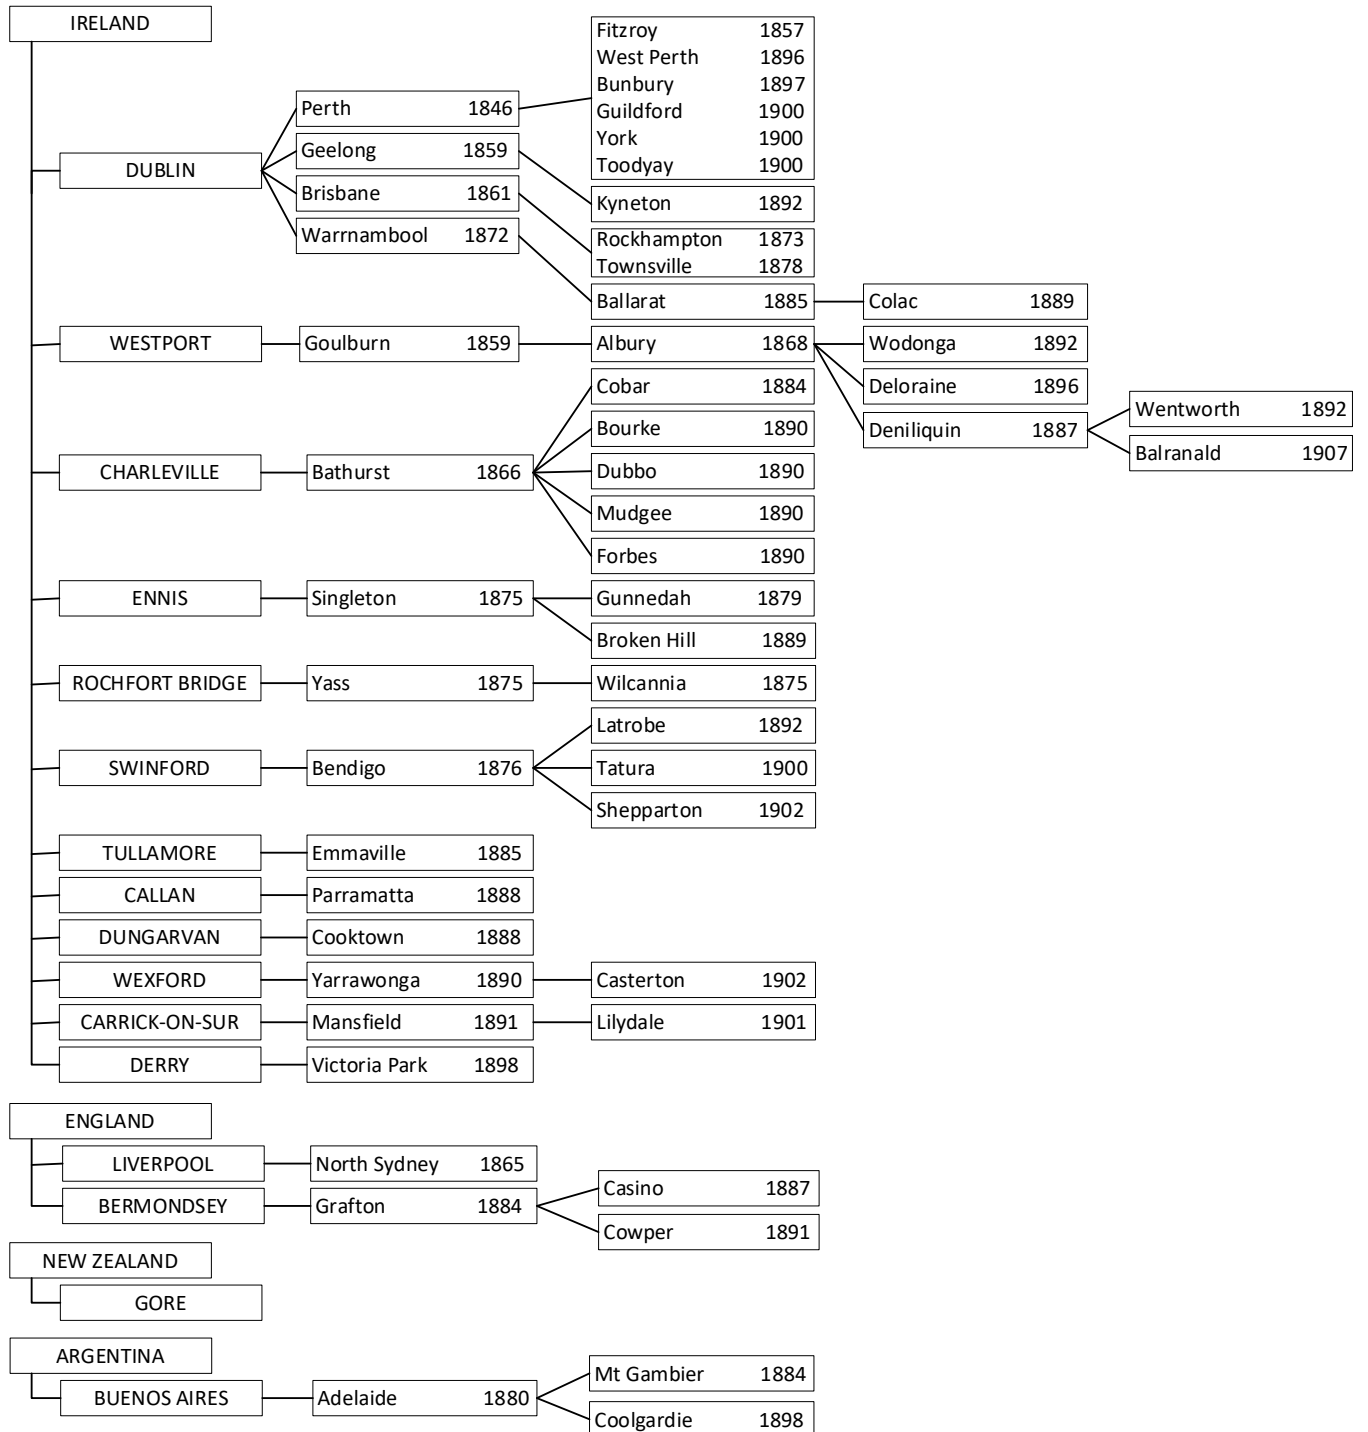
IRELAND

DUBLIN
Perth 1846
Fitzroy 1857
West Perth 1896
Bunbury 1897
Guildford 1900
York 1900
Toodyay 1900
Geelong 1859
Kyneton 1892
Brisbane 1861
Rockhampton 1873
Townsville 1878
Warrnambool 1872
Ballarat 1885
Colac 1889

WESTPORT
Goulburn 1859
Albury 1868
Wodonga 1892
Deloraine 1896
Deniliquin 1887
Wentworth 1892
Balranald 1907

CHARLEVILLE
Bathurst 1866
Cobar 1884
Bourke 1890
Dubbo 1890
Mudgee 1890
Forbes 1890

ENNIS
Singleton 1875
Gunnedah 1879
Broken Hill 1889

ROCHFORT BRIDGE
Yass 1875
Wilcannia 1875

SWINFORD
Bendigo 1876
Latrobe 1892
Tatura 1900
Shepparton 1902

TULLAMORE
Emmaville 1885

CALLAN
Parramatta 1888

DUNGARVAN
Cooktown 1888

WEXFORD
Yarrawonga 1890
Casterton 1902

CARRICK-ON-SUR
Mansfield 1891
Lilydale 1901

DERRY
Victoria Park 1898

ENGLAND

LIVERPOOL
North Sydney 1865

BERMONDSEY
Grafton 1884
Casino 1887
Cowper 1891

NEW ZEALAND

GORE

ARGENTINA

BUENOS AIRES
Adelaide 1880
Mt Gambier 1884
Coolgardie 1898